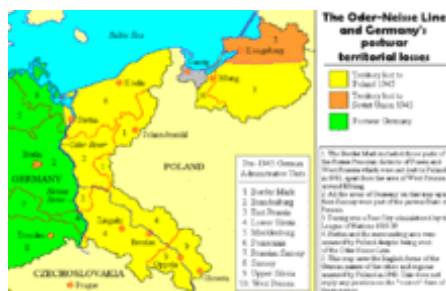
The Oder-Neisse Line and Germany's postwar territorial losses

Territory lost to Poland 1945

Territory lost to Soviet Union 1945

Postwar Germany

Baltic Sea

Königsberg

Memel

Stettin

Danzig

Oder River

Berlin

GERMANY

Neisse River

Dresden

POLAND

Breslau

Oppeln

Gleiwitz

CZECHOSLOVAKIA

Prague

Pre-1945 German Administrative Units

1. Border Mark
2. Brandenburg
3. East Prussia
4. Lower Silesia
5. Mecklenburg
6. Pomerania
7. Prussian Saxony
8. Saxony
9. Upper Silesia
10. West Prussia

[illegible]